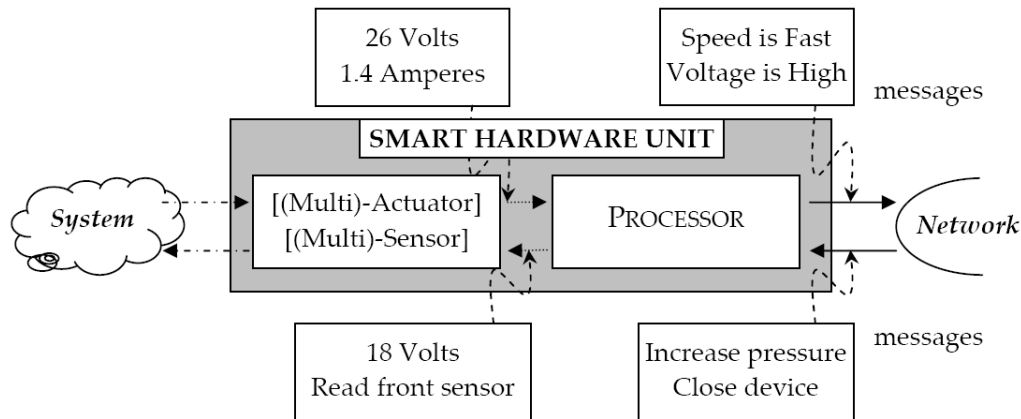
26 Volts
1.4 Amperes

Speed is Fast
Voltage is High

messages

SMART HARDWARE UNIT

System

[(Multi)-Actuator]
[(Multi)-Sensor]

PROCESSOR

Network

18 Volts
Read front sensor

Increase pressure
Close device

messages